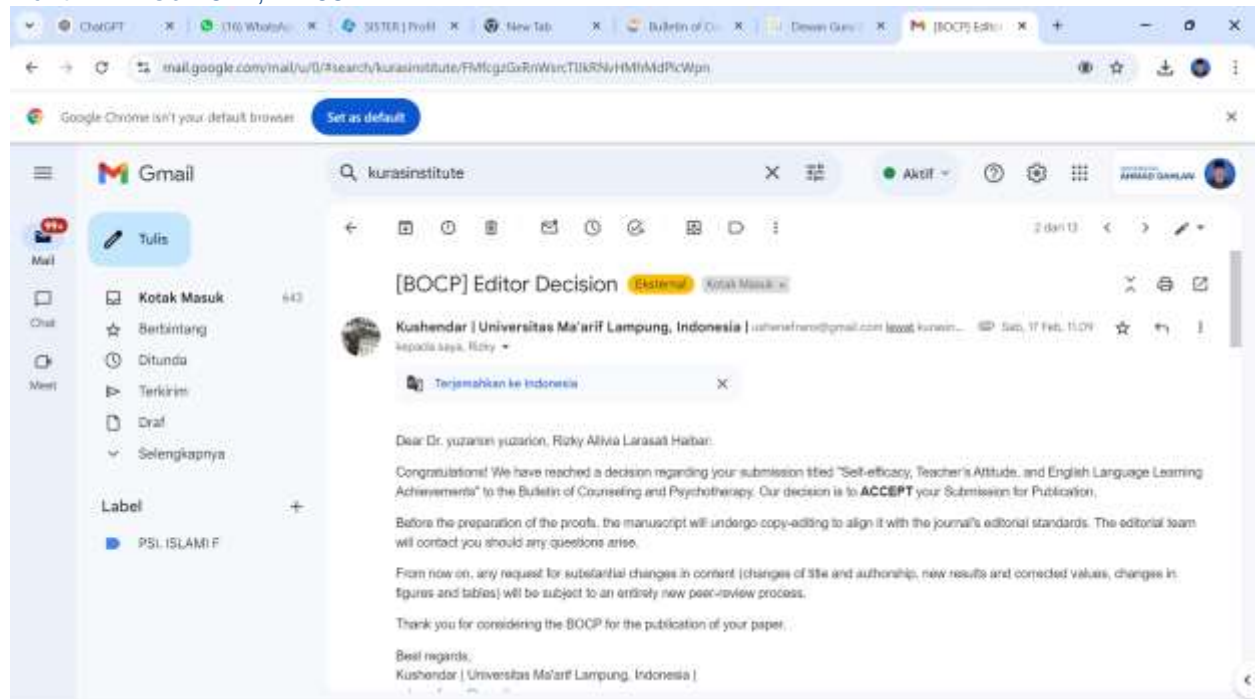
ChatGPT | (16) WhatsApp | SISTER | Profil | New Tab | Bulletin of Co | Dewan Guru | [BOCP] Editor

mail.google.com/mail/u/0/#search/kurasinstitute/FMfcgzGxRnWsrcTlJkRNvHMhMdPlcWpn

Google Chrome isn't your default browser Set as default

Gmail

kurasinstitute

Aktif

AHMAD DAHLAN

Mail 99+

Chat

Meet

Tulis

Kotak Masuk 643

Berbintang

Ditunda

Terkirim

Draf

Selengkapnya

Label +

PSI. ISLAMI F

2 dari 13

[BOCP] Editor Decision Eksternal Kotak Masuk ×

Kushendar | Universitas Ma'arif Lampung, Indonesia | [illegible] lewat kurasin... Sab, 17 Feb, 11.09

kepada saya, Rizky

Terjemahkan ke Indonesia

Dear Dr. yuzarion yuzarion, Rizky Alliva Larasati Haibar:

Congratulations! We have reached a decision regarding your submission titled "Self-efficacy, Teacher's Attitude, and English Language Learning Achievements" to the Bulletin of Counseling and Psychotherapy. Our decision is to ACCEPT your Submission for Publication.

Before the preparation of the proofs, the manuscript will undergo copy-editing to align it with the journal's editorial standards. The editorial team will contact you should any questions arise.

From now on, any request for substantial changes in content (changes of title and authorship, new results and corrected values, changes in figures and tables) will be subject to an entirely new peer-review process.

Thank you for considering the BOCP for the publication of your paper.

Best regards,
Kushendar | Universitas Ma'arif Lampung, Indonesia |